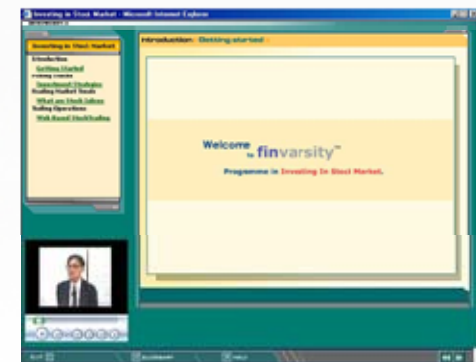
Investing in Stock Market - Microsoft Internet Explorer

Investing in Stock Market

Introduction
Getting Started
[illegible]
Investment Strategies
Reading Market Trends
What are Stock Indices
Trading Operations
Web Based Stocktrading

Introduction : Getting started :

Welcome to finvarsity™

Programme in Investing In Stock Market.